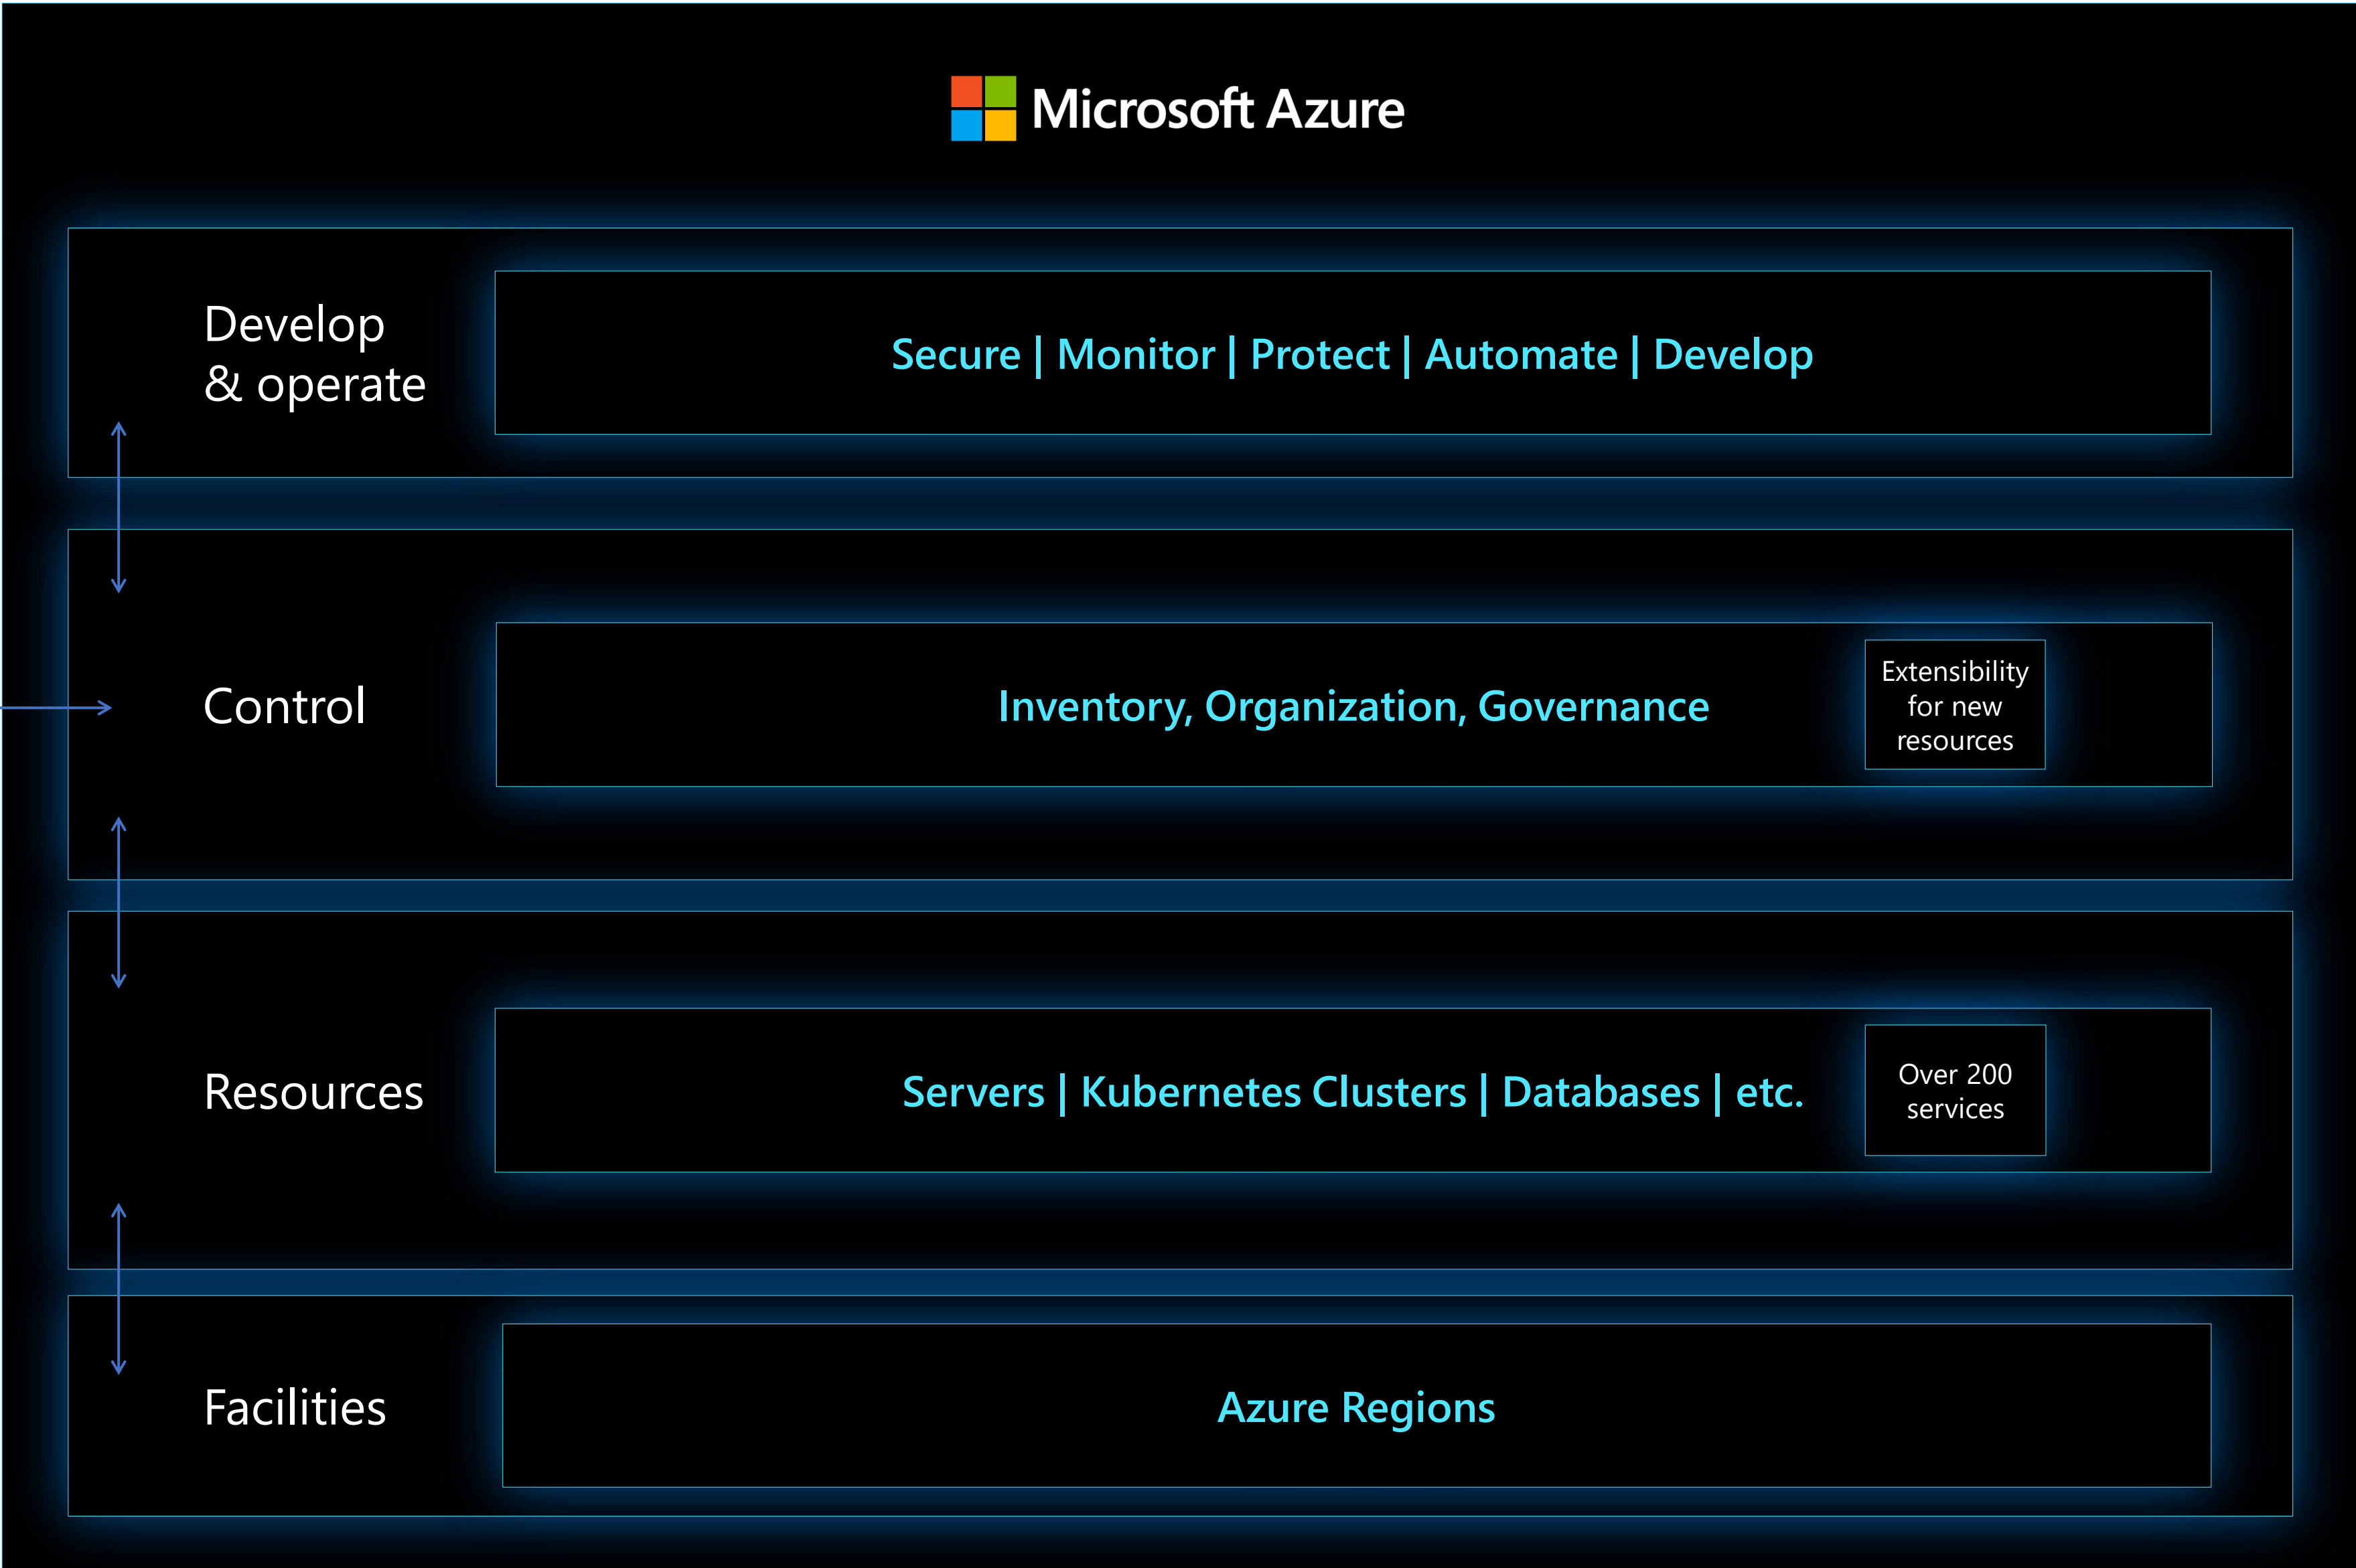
Microsoft Azure

Develop & operate

Secure | Monitor | Protect | Automate | Develop

Control

Inventory, Organization, Governance

Extensibility for new resources

Resources

Servers | Kubernetes Clusters | Databases | etc.

Over 200 services

Facilities

Azure Regions